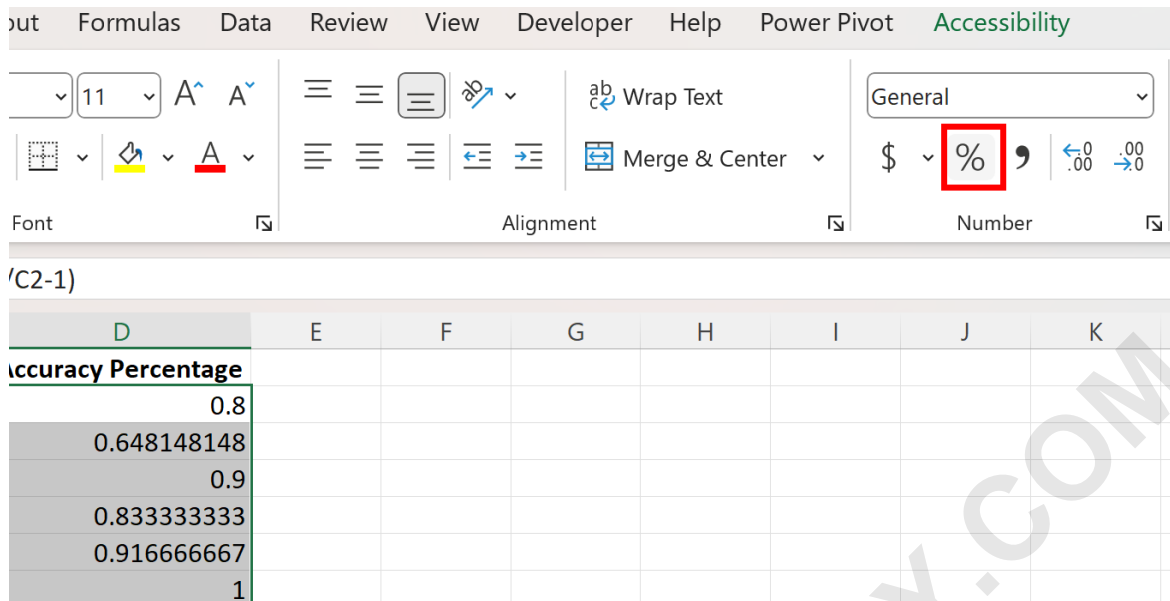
out Formulas Data Review View Developer Help Power Pivot Accessibility

11 A A

Wrap Text

General

Merge & Center

$ % ,

$\leftarrow.0$ $.00$ | $.00$ $\rightarrow.0$

Font Alignment Number

/C2-1)

| D | E | F | G | H | I | J | K |
|---|---|---|---|---|---|---|---|
| ccuracy Percentage | | | | | | | |
| 0.8 | | | | | | | |
| 0.648148148 | | | | | | | |
| 0.9 | | | | | | | |
| 0.833333333 | | | | | | | |
| 0.916666667 | | | | | | | |
| 1 | | | | | | | |

Y.COM